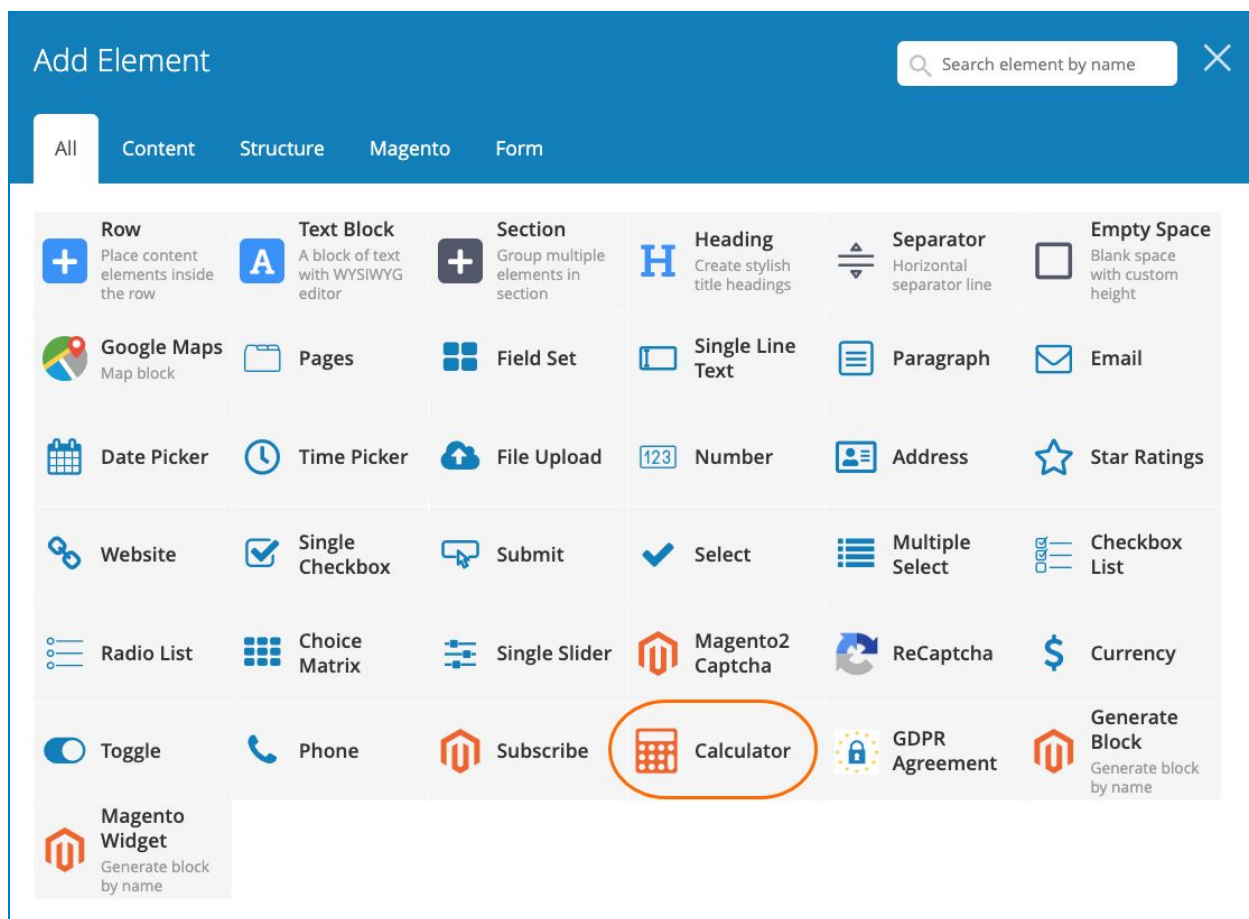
Add Element

Search element by name

All
Content
Structure
Magento
Form

Row
Place content elements inside the row

Text Block
A block of text with WYSIWYG editor

Section
Group multiple elements in section

Heading
Create stylish title headings

Separator
Horizontal separator line

Empty Space
Blank space with custom height

Google Maps
Map block

Pages

Field Set

Single Line Text

Paragraph

Email

Date Picker

Time Picker

File Upload

123 Number

Address

Star Ratings

Website

Single Checkbox

Submit

Select

Multiple Select

Checkbox List

Radio List

Choice Matrix

Single Slider

Magento2 Captcha

ReCaptcha

$ Currency

Toggle

Phone

Subscribe

Calculator

GDPR Agreement

Generate Block
Generate block by name

Magento Widget
Generate block by name